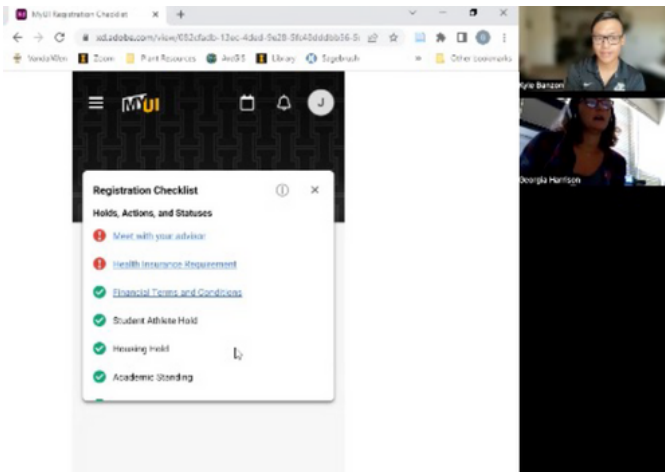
MyUI Registration Checklist ×  +

xd.adobe.com/view/652cfacb-13ec-4ded-9e28-5fc40dddbb36-5

VandalWeb  Zoom  Print Resources  ArcGIS  Library  Sagebrush  »  Other bookmarks

MYUI

J

Registration Checklist

Holds, Actions, and Statuses

Meet with your advisor

Health Insurance Requirement

Financial Terms and Conditions

Student Athlete Hold

Housing Hold

Academic Standing

Kyle Banzon

Georgia Harrison